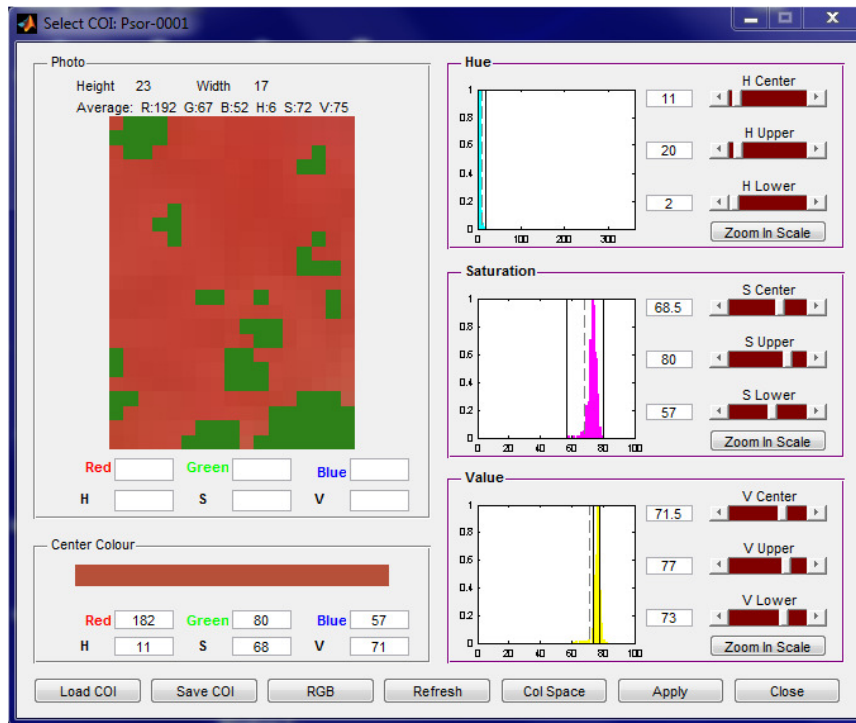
Select COI: Psor-0001

Photo

Height 23 Width 17

Average: R:192 G:67 B:52 H:6 S:72 V:75

Red
Green
Blue
H
S
V

Center Colour

Red 182 Green 80 Blue 57
H 11 S 68 V 71

Hue

1
0.8
0.6
0.4
0.2
0
0 100 200 300

11 H Center
20 H Upper
2 H Lower
Zoom In Scale

Saturation

1
0.8
0.6
0.4
0.2
0
0 20 40 60 80 100

68.5 S Center
80 S Upper
57 S Lower
Zoom In Scale

Value

1
0.8
0.6
0.4
0.2
0
0 20 40 60 80 100

71.5 V Center
77 V Upper
73 V Lower
Zoom In Scale

Load COI | Save COI | RGB | Refresh | Col Space | Apply | Close